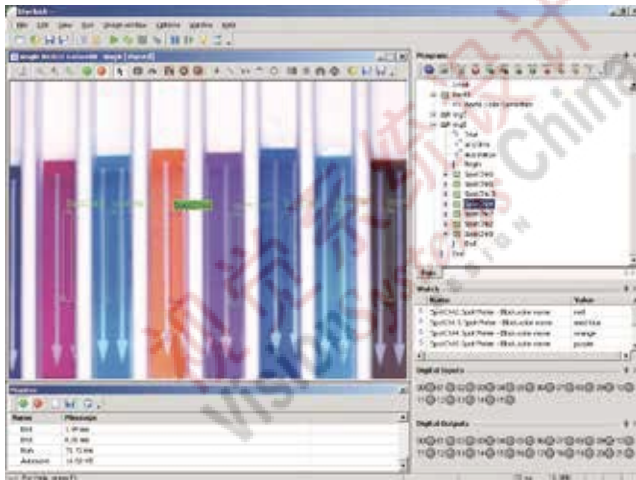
Sherlock

Programs

Watch

| Name | Value |
|---|---|
| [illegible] | red |
| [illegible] | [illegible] blue |
| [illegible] | orange |
| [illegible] | purple |

Digital Inputs

Digital Outputs

| Name | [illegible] |
|---|---|
| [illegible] | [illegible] |
| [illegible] | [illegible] |
| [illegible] | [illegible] |
| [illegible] | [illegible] |

视觉系统设计 Vision Systems China